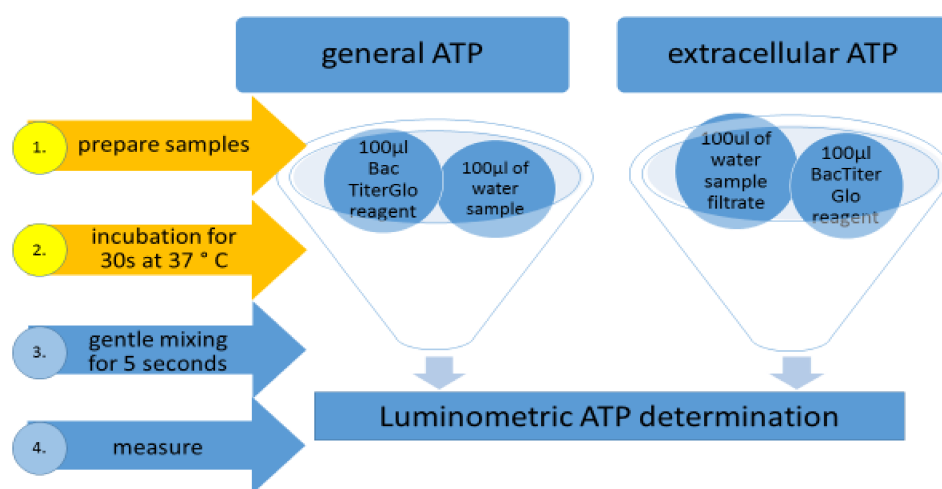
general ATP

extracellular ATP

1. prepare samples

2. incubation for 30s at 37 ° C

3. gentle mixing for 5 seconds

4. measure

100µl Bac TiterGlo reagent

100µl of water sample

100ul of water sample filtrate

100µl BacTiter Glo reagent

Luminometric ATP determination